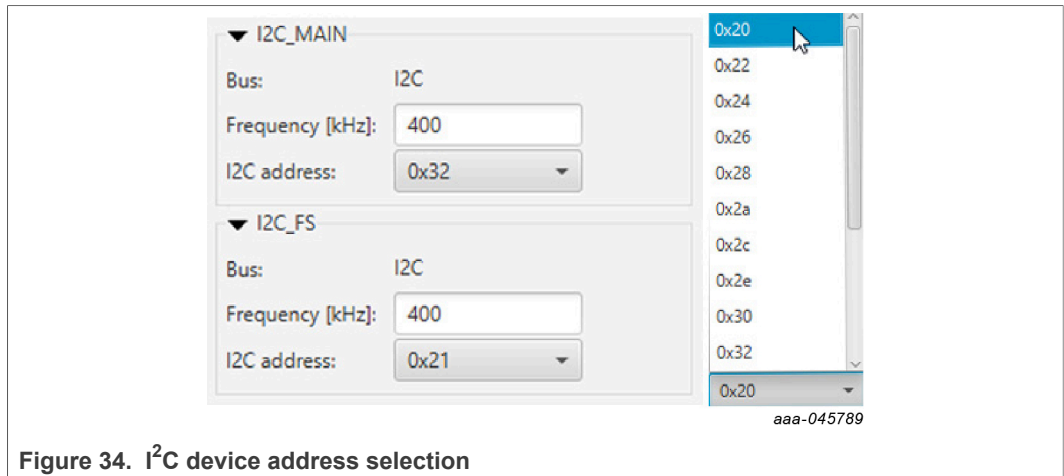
I2C_MAIN

Bus: I2C

Frequency [kHz]: 400

I2C address: 0x32

I2C_FS

Bus: I2C

Frequency [kHz]: 400

I2C address: 0x21

0x20
0x22
0x24
0x26
0x28
0x2a
0x2c
0x2e
0x30
0x32

0x20

aaa-045789

Figure 34. I$^2$C device address selection